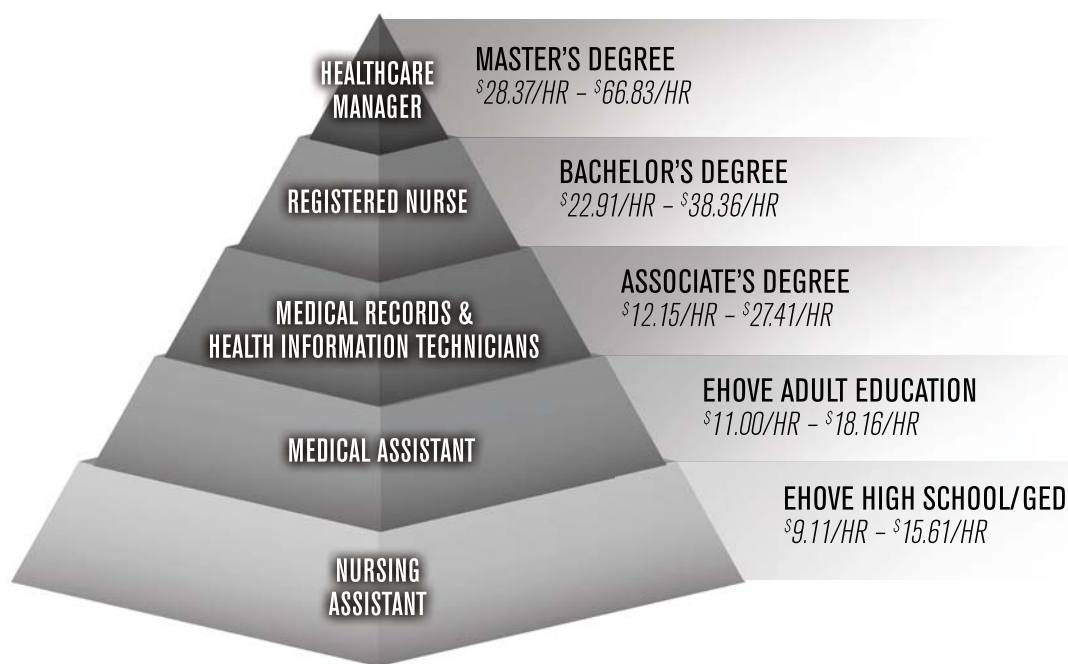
HEALTHCARE MANAGER

MASTER'S DEGREE
$28.37/HR – $66.83/HR

REGISTERED NURSE

BACHELOR'S DEGREE
$22.91/HR – $38.36/HR

MEDICAL RECORDS & HEALTH INFORMATION TECHNICIANS

ASSOCIATE'S DEGREE
$12.15/HR – $27.41/HR

MEDICAL ASSISTANT

EHOVE ADULT EDUCATION
$11.00/HR – $18.16/HR

NURSING ASSISTANT

EHOVE HIGH SCHOOL/GED
$9.11/HR – $15.61/HR